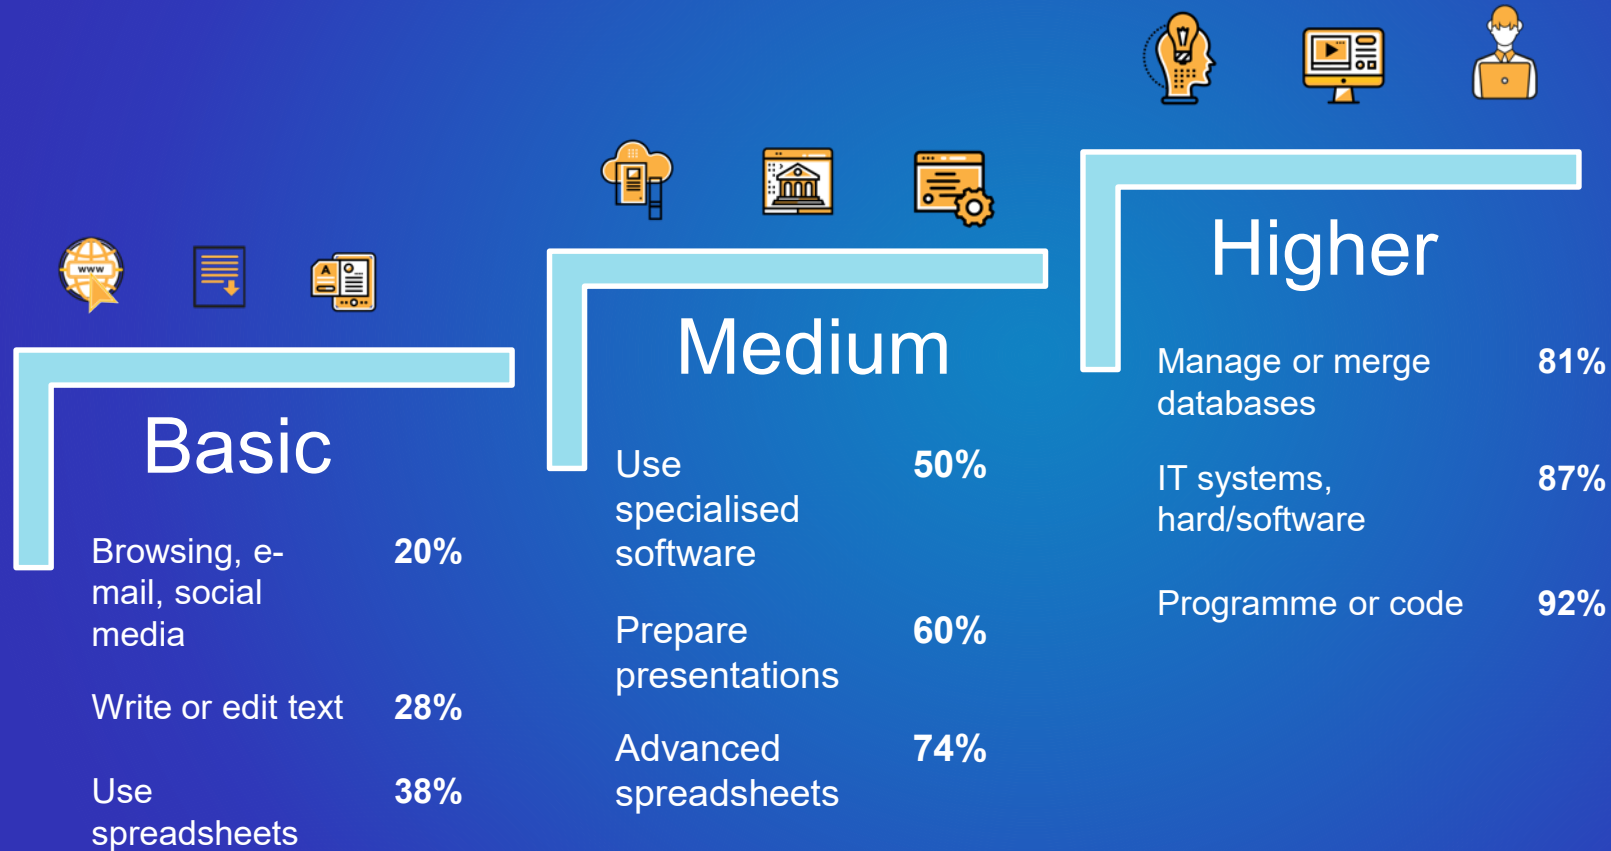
www

Basic

Browsing, e-mail, social media 20%

Write or edit text 28%

Use spreadsheets 38%

Medium

Use specialised software 50%

Prepare presentations 60%

Advanced spreadsheets 74%

Higher

Manage or merge databases 81%

IT systems, hard/software 87%

Programme or code 92%